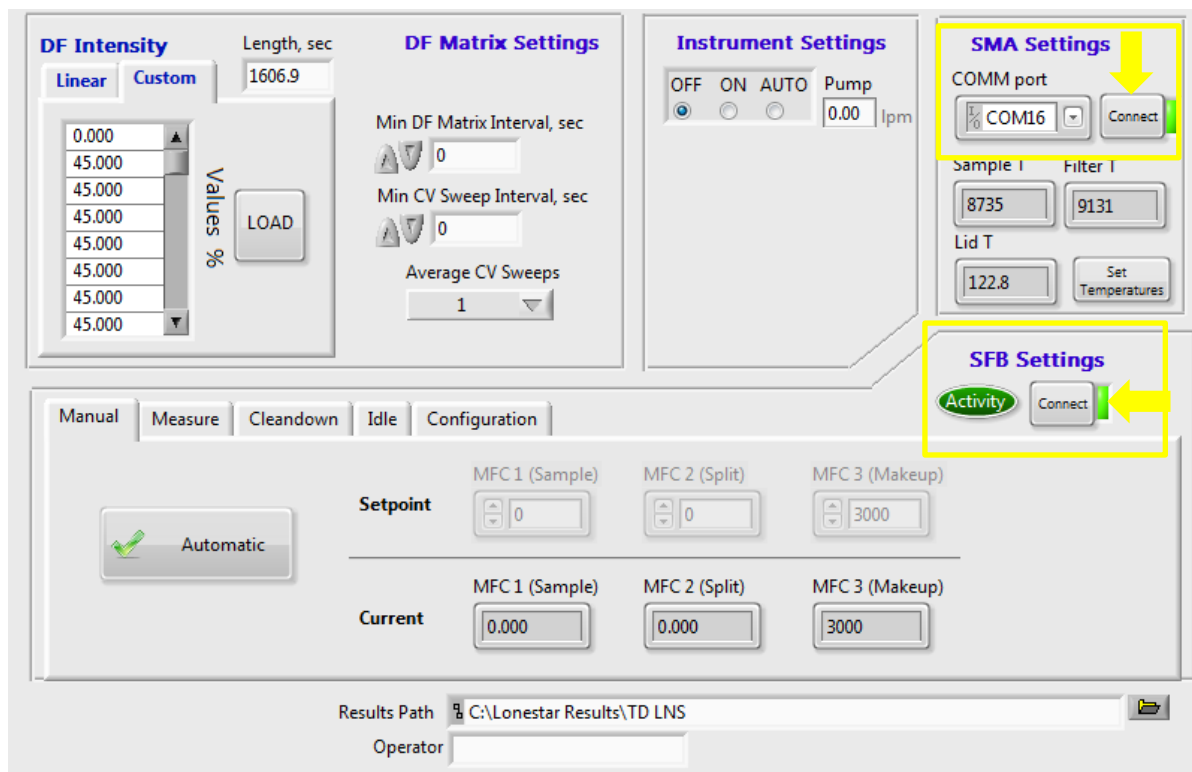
DF Intensity

Length, sec
1606.9

Linear
Custom

0.000
45.000
45.000
45.000
45.000
45.000
45.000
45.000

Values %

LOAD

DF Matrix Settings

Min DF Matrix Interval, sec
0

Min CV Sweep Interval, sec
0

Average CV Sweeps
1

Instrument Settings

OFF ON AUTO

Pump
0.00 lpm

SMA Settings

COMM port
COM16

Connect

Sample T
8735

Filter T
9131

Lid T
122.8

Set Temperatures

SFB Settings

Activity

Connect

Manual
Measure
Cleandown
Idle
Configuration

Automatic

Setpoint

MFC 1 (Sample)
0

MFC 2 (Split)
0

MFC 3 (Makeup)
3000

Current

MFC 1 (Sample)
0.000

MFC 2 (Split)
0.000

MFC 3 (Makeup)
3000

Results Path
C:\Lonestar Results\TD LNS

Operator